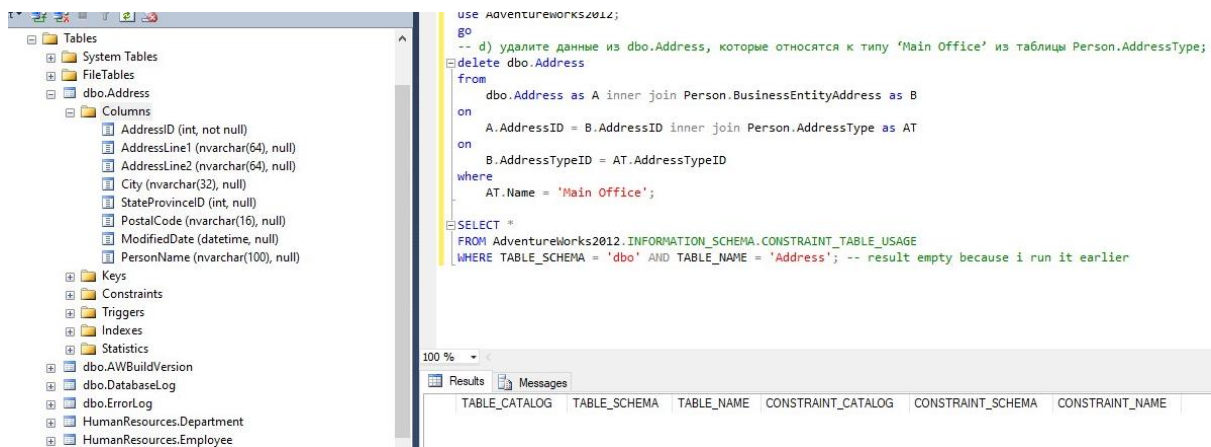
Tables
System Tables
FileTables
dbo.Address
Columns
AddressID (int, not null)
AddressLine1 (nvarchar(64), null)
AddressLine2 (nvarchar(64), null)
City (nvarchar(32), null)
StateProvinceID (int, null)
PostalCode (nvarchar(16), null)
ModifiedDate (datetime, null)
PersonName (nvarchar(100), null)
Keys
Constraints
Triggers
Indexes
Statistics
dbo.AWBuildVersion
dbo.DatabaseLog
dbo.ErrorLog
HumanResources.Department
HumanResources.Employee

use AdventureWorks2012;
go
-- d) удалите данные из dbo.Address, которые относятся к типу 'Main Office' из таблицы Person.AddressType;
delete dbo.Address
from
dbo.Address as A inner join Person.BusinessEntityAddress as B
on
A.AddressID = B.AddressID inner join Person.AddressType as AT
on
B.AddressTypeID = AT.AddressTypeID
where
AT.Name = 'Main Office';

SELECT *
FROM AdventureWorks2012.INFORMATION_SCHEMA.CONSTRAINT_TABLE_USAGE
WHERE TABLE_SCHEMA = 'dbo' AND TABLE_NAME = 'Address'; -- result empty because i run it earlier

100 %

Results | Messages

| TABLE_CATALOG | TABLE_SCHEMA | TABLE_NAME | CONSTRAINT_CATALOG | CONSTRAINT_SCHEMA | CONSTRAINT_NAME |
|---|---|---|---|---|---|